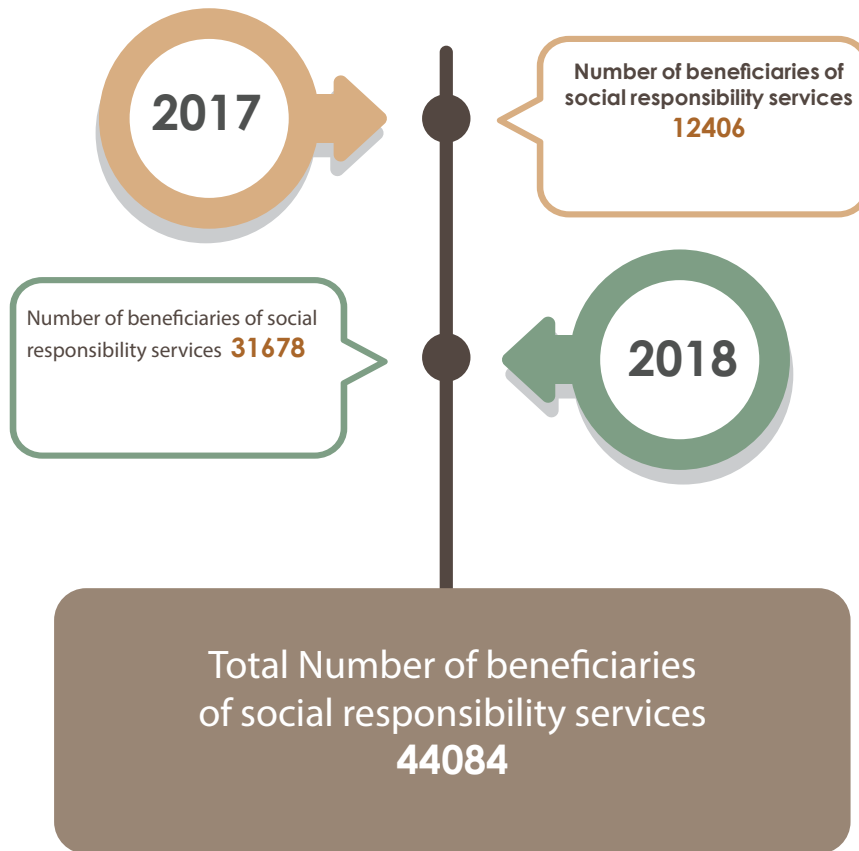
2017

Number of beneficiaries of social responsibility services 12406

Number of beneficiaries of social responsibility services 31678

2018

Total Number of beneficiaries of social responsibility services 44084